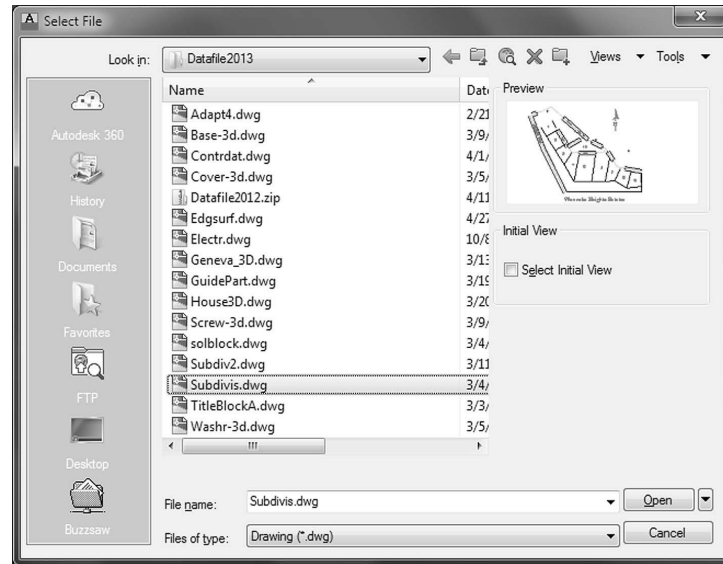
Select File

Look in: Datafile2013

Views ▾ Tools ▾

Autodesk 360
History
Documents
Favorites
FTP
Desktop
Buzzsaw

| Name | Dat |
|---|---|
| Adapt4.dwg | 2/21 |
| Base-3d.dwg | 3/9/ |
| Contrdat.dwg | 4/1/ |
| Cover-3d.dwg | 3/5/ |
| Datafile2012.zip | 4/11 |
| Edgsurf.dwg | 4/27 |
| Electr.dwg | 10/8 |
| Geneva_3D.dwg | 3/13 |
| GuidePart.dwg | 3/19 |
| House3D.dwg | 3/20 |
| Screw-3d.dwg | 3/9/ |
| solblock.dwg | 3/4/ |
| Subdiv2.dwg | 3/11 |
| Subdivis.dwg | 3/4/ |
| TitleBlockA.dwg | 3/3/ |
| Washr-3d.dwg | 3/5/ |

Preview

Initial View

Select Initial View

File name: Subdivis.dwg

Open

Files of type: Drawing (*.dwg)

Cancel